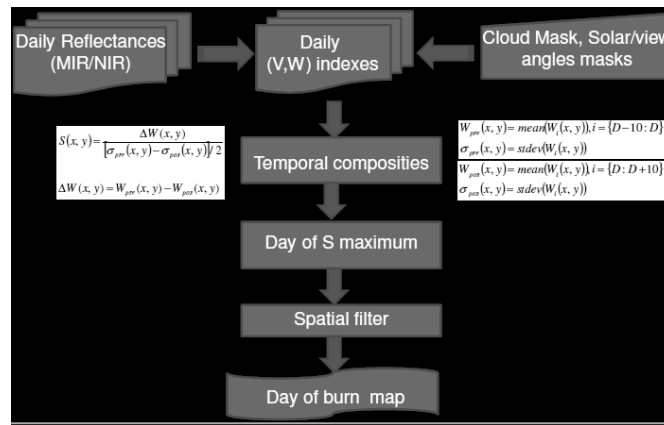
Daily Reflectances (MIR/NIR)

Daily (V,W) indexes

Cloud Mask, Solar/view angles masks

$S(x,y)=\frac{\Delta W(x,y)}{[\sigma_{pre}(x,y)-\sigma_{pos}(x,y)]/2}$

$\Delta W(x,y)=W_{pre}(x,y)-W_{pos}(x,y)$

Temporal composities

$W_{pre}(x,y)=mean(W_i(x,y)), i=\{D-10:D\}$
$\sigma_{pre}(x,y)=stdev(W_i(x,y))$
$W_{pos}(x,y)=mean(W_i(x,y)), i=\{D:D+10\}$
$\sigma_{pos}(x,y)=stdev(W_i(x,y))$

Day of S maximum

Spatial filter

Day of burn map